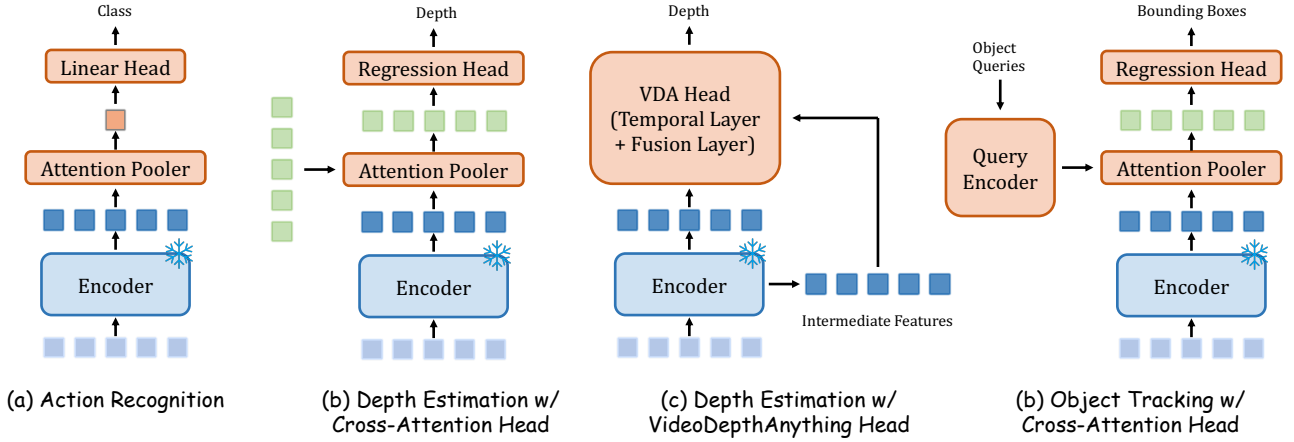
Class

Linear Head

Attention Pooler

Encoder

(a) Action Recognition

Depth

Regression Head

Attention Pooler

Encoder

(b) Depth Estimation w/ Cross-Attention Head

Depth

VDA Head (Temporal Layer + Fusion Layer)

Encoder

Intermediate Features

(c) Depth Estimation w/ VideoDepthAnything Head

Object Queries

Query Encoder

Bounding Boxes

Regression Head

Attention Pooler

Encoder

(b) Object Tracking w/ Cross-Attention Head